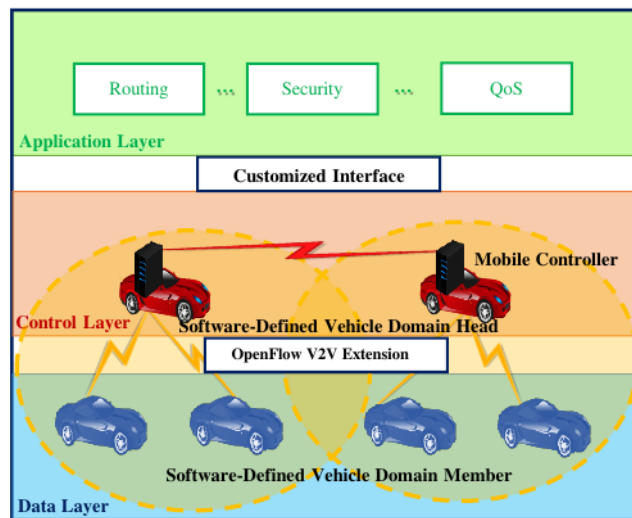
Routing ... Security ... QoS

Application Layer

Customized Interface

Mobile Controller

Control Layer

Software-Defined Vehicle Domain Head

OpenFlow V2V Extension

Software-Defined Vehicle Domain Member

Data Layer